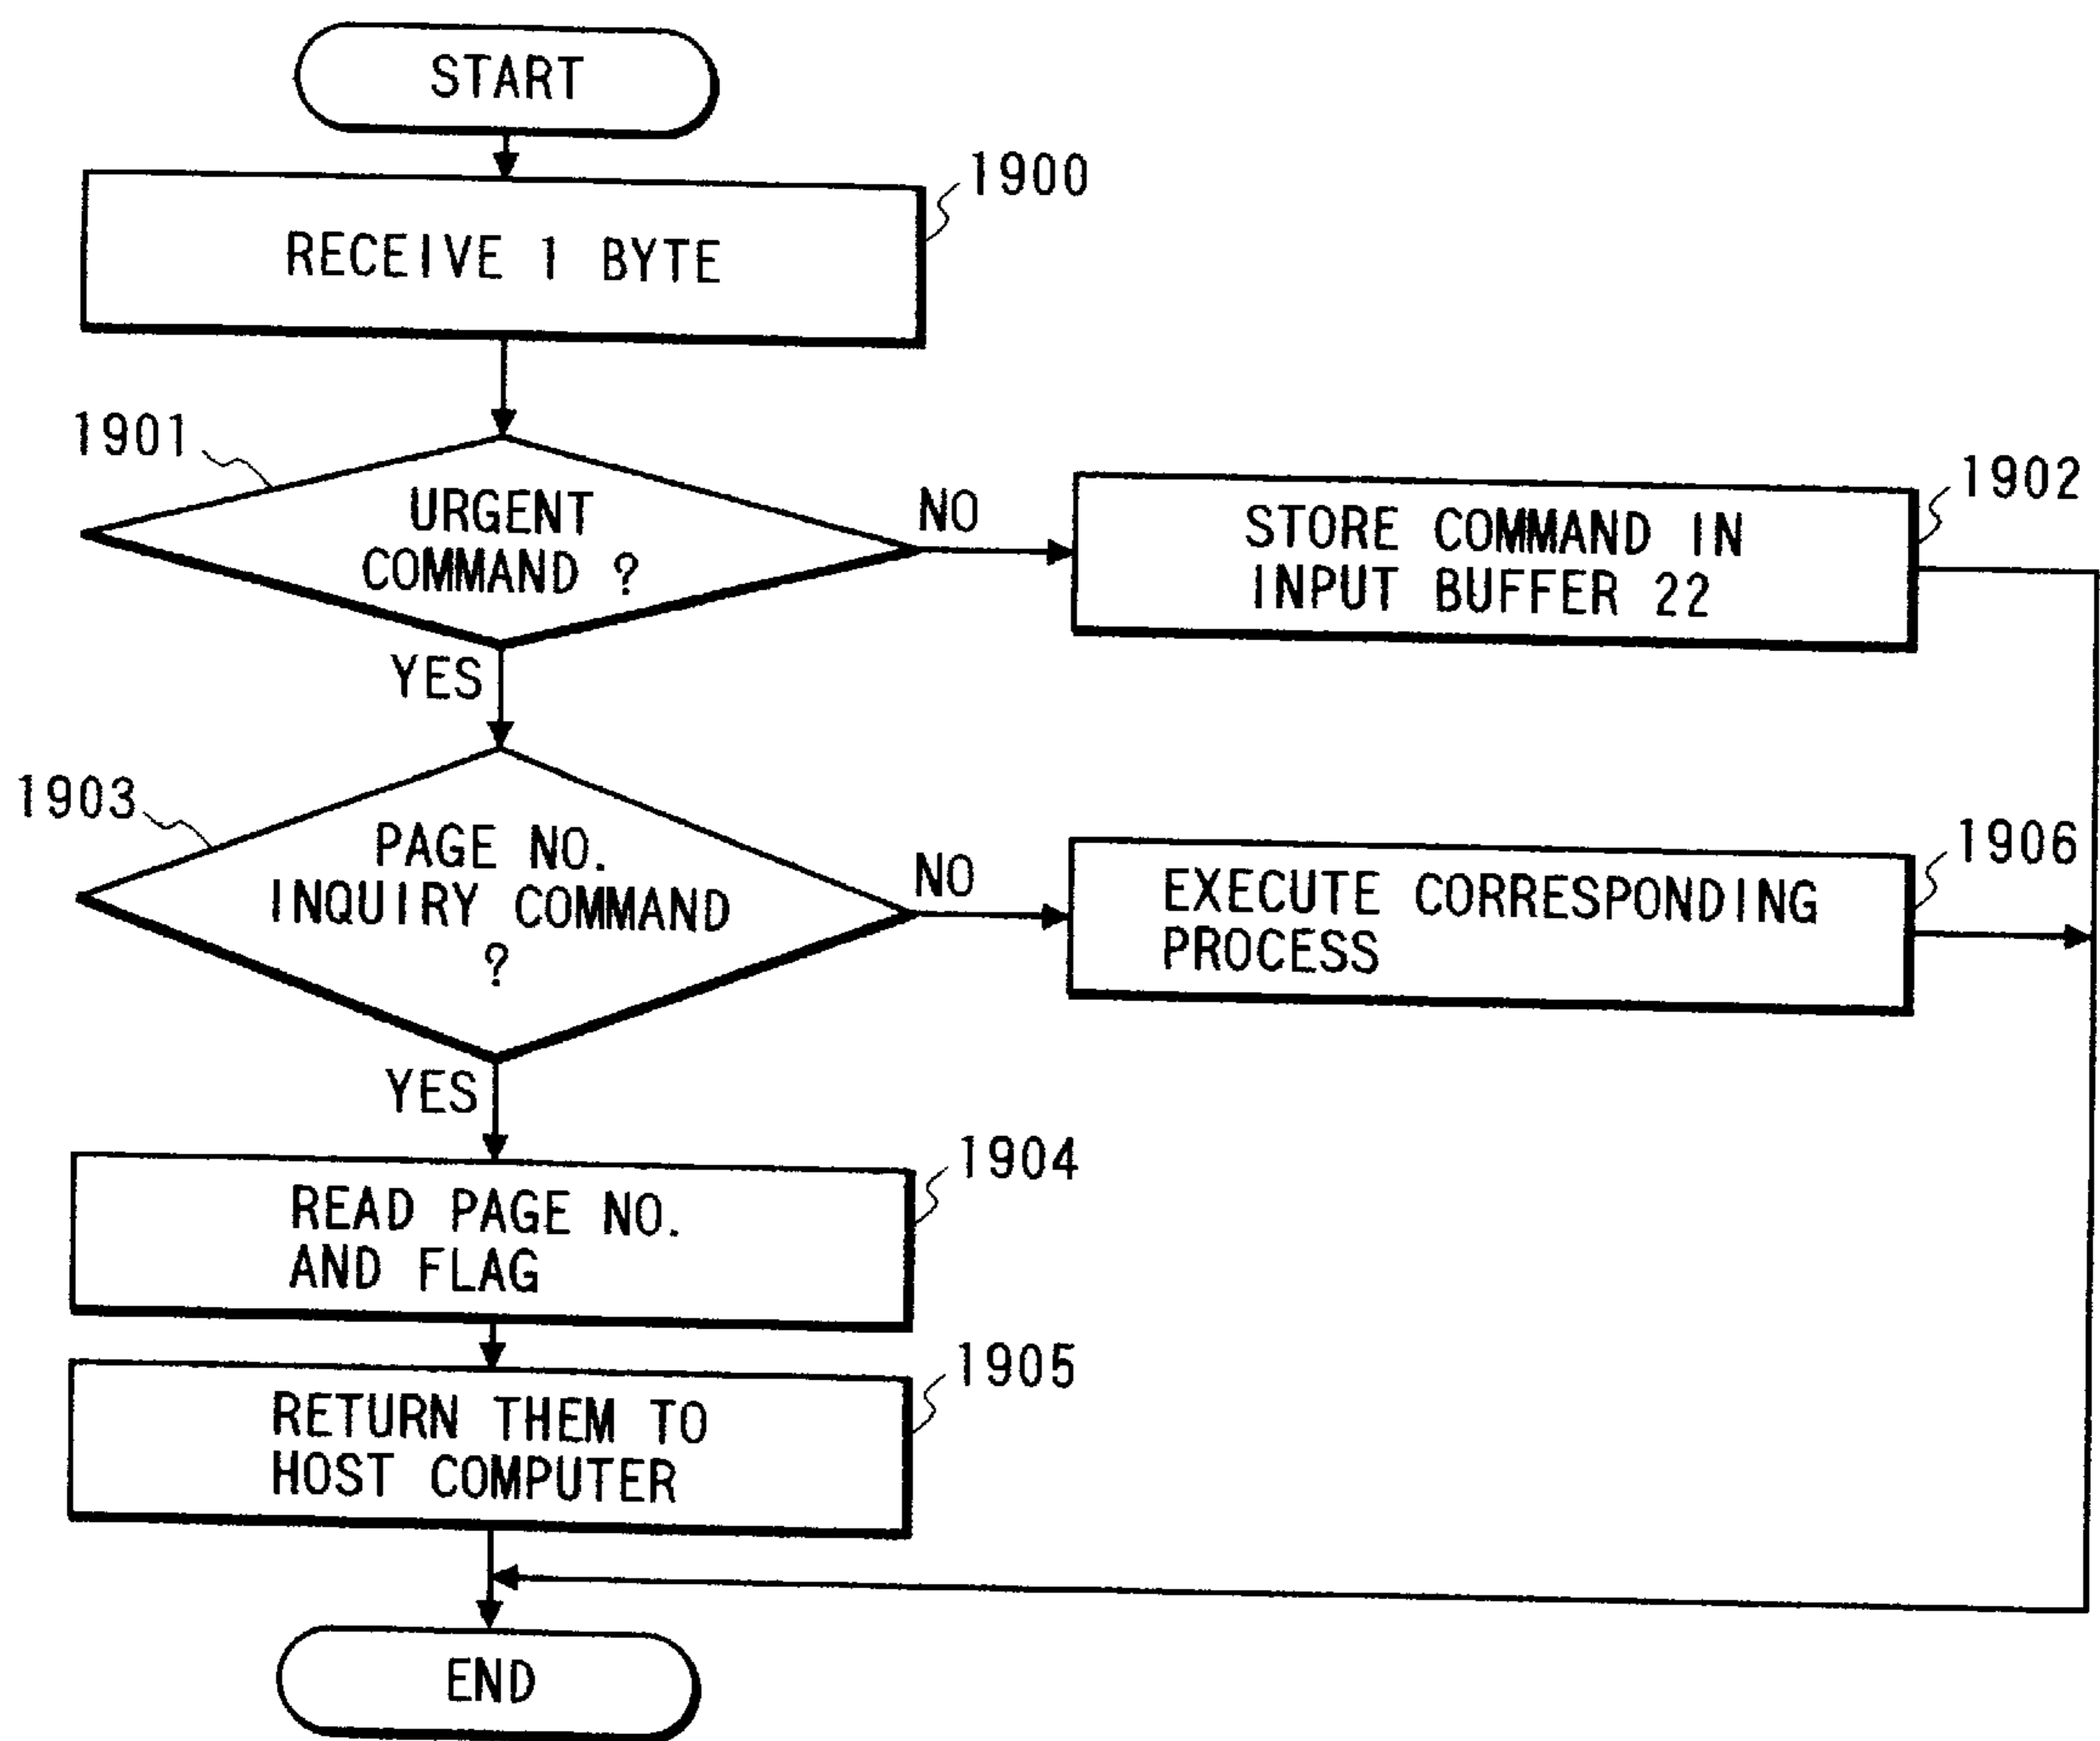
START

RECEIVE 1 BYTE

1900

1901

URGENT COMMAND ?

NO

STORE COMMAND IN INPUT BUFFER 22

1902

YES

1903

PAGE NO. INQUIRY COMMAND ?

NO

EXECUTE CORRESPONDING PROCESS

1906

YES

READ PAGE NO. AND FLAG

1904

RETURN THEM TO HOST COMPUTER

1905

END